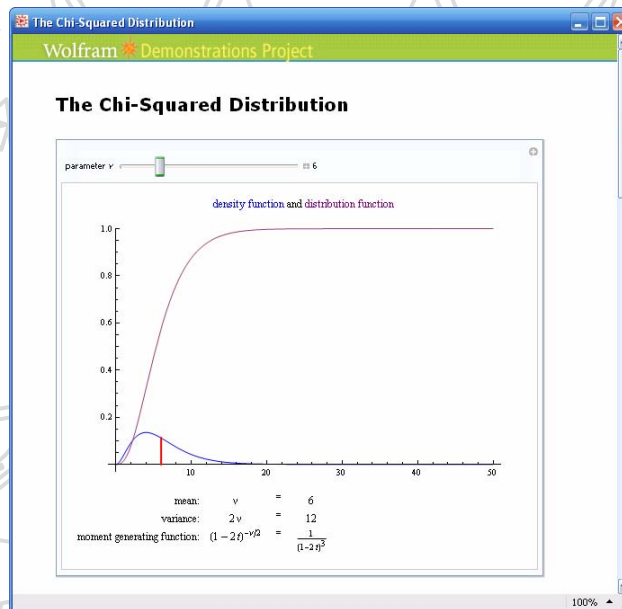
The Chi-Squared Distribution

Wolfram Demonstrations Project

The Chi-Squared Distribution

parameter $\nu$ 6

density function and distribution function

1.0
0.8
0.6
0.4
0.2

10 20 30 40 50

| | | | |
|---|---|---|---|
| mean: | $\nu$ | = | 6 |
| variance: | $2\nu$ | = | 12 |
| moment generating function: | $(1-2t)^{-\nu/2}$ | = | $\frac{1}{(1-2t)^3}$ |

100%